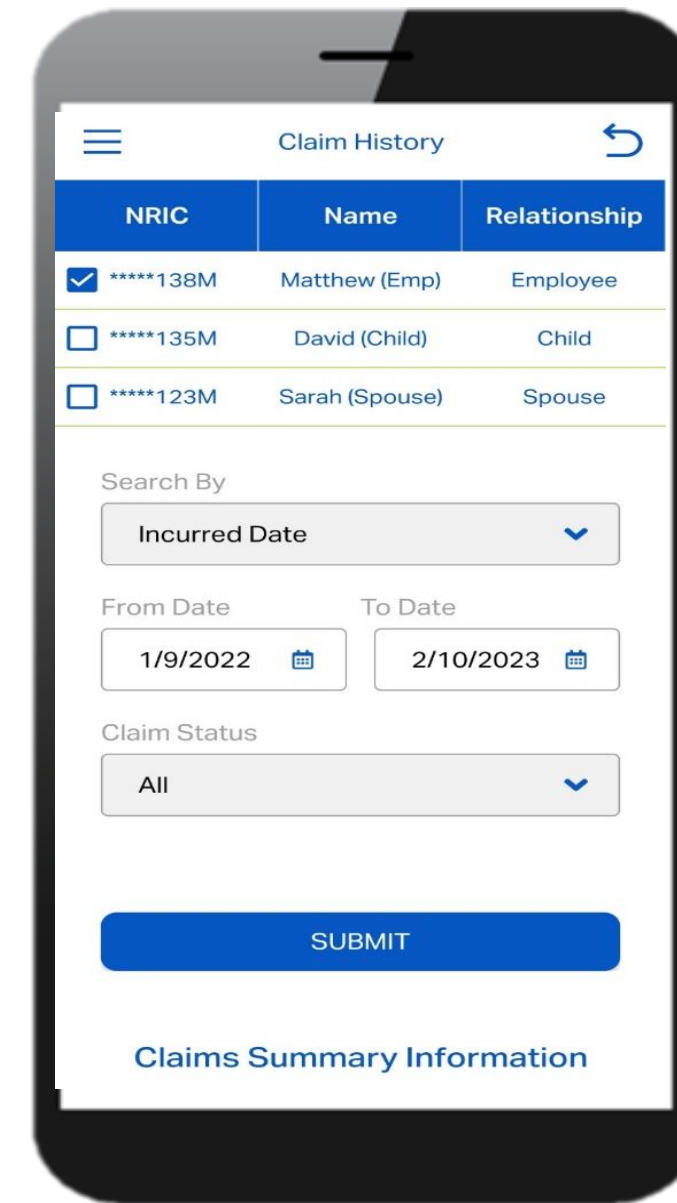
Claim History

| NRIC | Name | Relationship |
|---|---|---|
| *****138M | Matthew (Emp) | Employee |
| *****135M | David (Child) | Child |
| *****123M | Sarah (Spouse) | Spouse |

Search By

Incurred Date

From Date

1/9/2022

To Date

2/10/2023

Claim Status

All

SUBMIT

Claims Summary Information